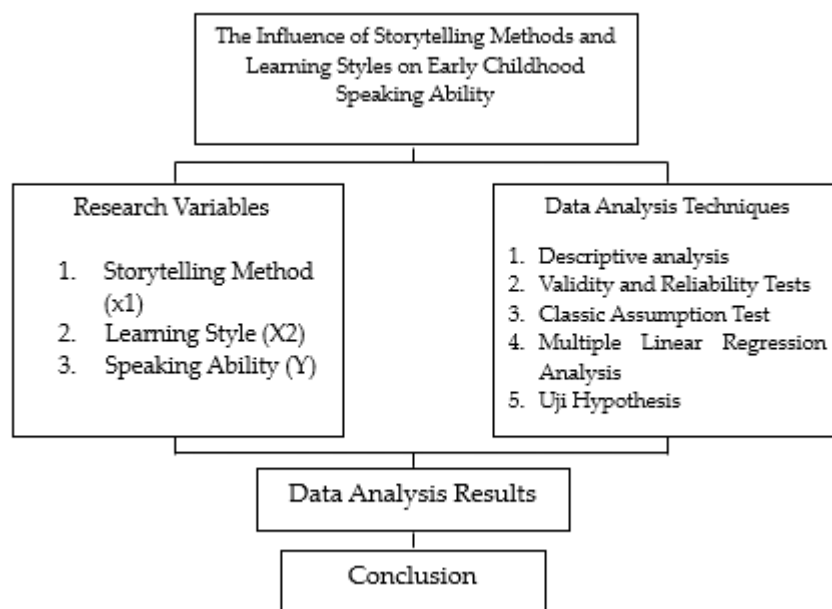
The Influence of Storytelling Methods and Learning Styles on Early Childhood Speaking Ability

Research Variables

1. Storytelling Method (x1)
2. Learning Style (X2)
3. Speaking Ability (Y)

Data Analysis Techniques

1. Descriptive analysis
2. Validity and Reliability Tests
3. Classic Assumption Test
4. Multiple Linear Regression Analysis
5. Uji Hypothesis

Data Analysis Results

Conclusion